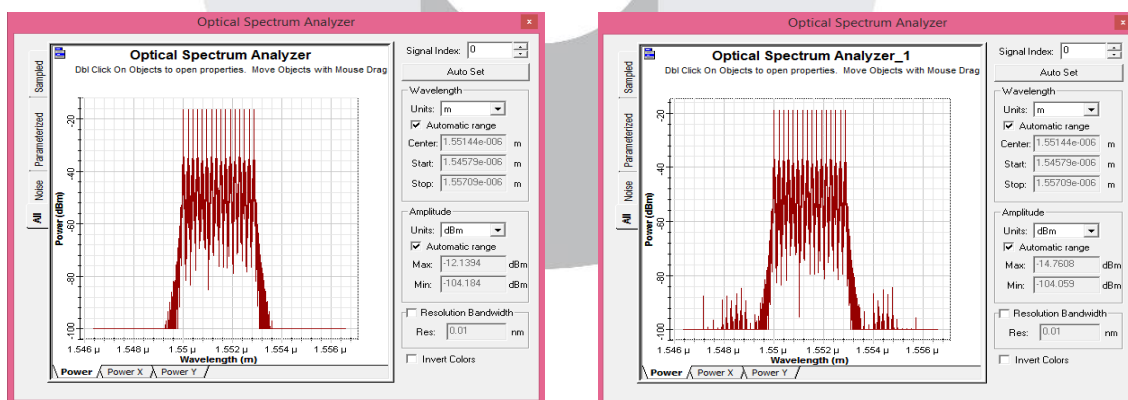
Optical Spectrum Analyzer

Optical Spectrum Analyzer
Dbl Click On Objects to open properties. Move Objects with Mouse Drag

Sampled
Parameterized
Noise
All

Power (dBm)
-20
-40
-60
-80
-100
1.546 μ
1.548 μ
1.55 μ
1.552 μ
1.554 μ
1.556 μ
Wavelength (m)

Power
Power X
Power Y

Signal Index: 0
Auto Set
Wavelength
Units: m
Automatic range
Center: 1.55144e-006 m
Start: 1.54579e-006 m
Stop: 1.55709e-006 m
Amplitude
Units: dBm
Automatic range
Max: -12.1394 dBm
Min: -104.184 dBm
Resolution Bandwidth
Res: 0.01 nm
Invert Colors

Optical Spectrum Analyzer

Optical Spectrum Analyzer_1
Dbl Click On Objects to open properties. Move Objects with Mouse Drag

Sampled
Parameterized
Noise
All

Power (dBm)
-20
-40
-60
-80
-100
1.546 μ
1.548 μ
1.55 μ
1.552 μ
1.554 μ
1.556 μ
Wavelength (m)

Power
Power X
Power Y

Signal Index: 0
Auto Set
Wavelength
Units: m
Automatic range
Center: 1.55144e-006 m
Start: 1.54579e-006 m
Stop: 1.55709e-006 m
Amplitude
Units: dBm
Automatic range
Max: -14.7608 dBm
Min: -104.059 dBm
Resolution Bandwidth
Res: 0.01 nm
Invert Colors